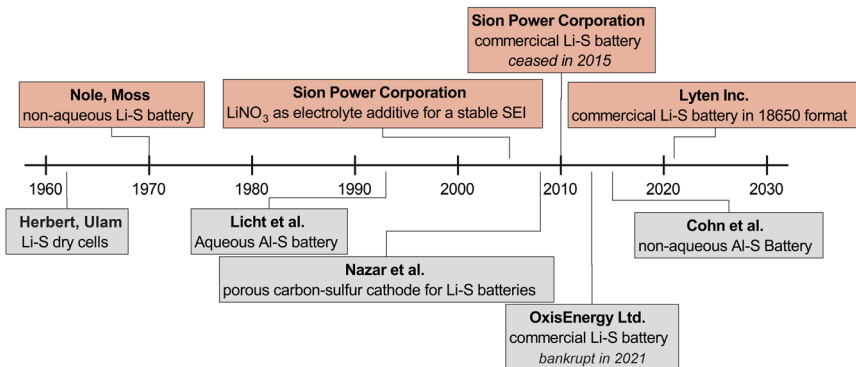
Sion Power Corporation
commercial Li-S battery
ceased in 2015

Nole, Moss
non-aqueous Li-S battery

Sion Power Corporation
$LiNO_3$ as electrolyte additive for a stable SEI

Lyten Inc.
commercial Li-S battery in 18650 format

1960 1970 1980 1990 2000 2010 2020 2030

Herbert, Ulam
Li-S dry cells

Licht et al.
Aqueous Al-S battery

Cohn et al.
non-aqueous Al-S Battery

Nazar et al.
porous carbon-sulfur cathode for Li-S batteries

OxisEnergy Ltd.
commercial Li-S battery
bankrupt in 2021